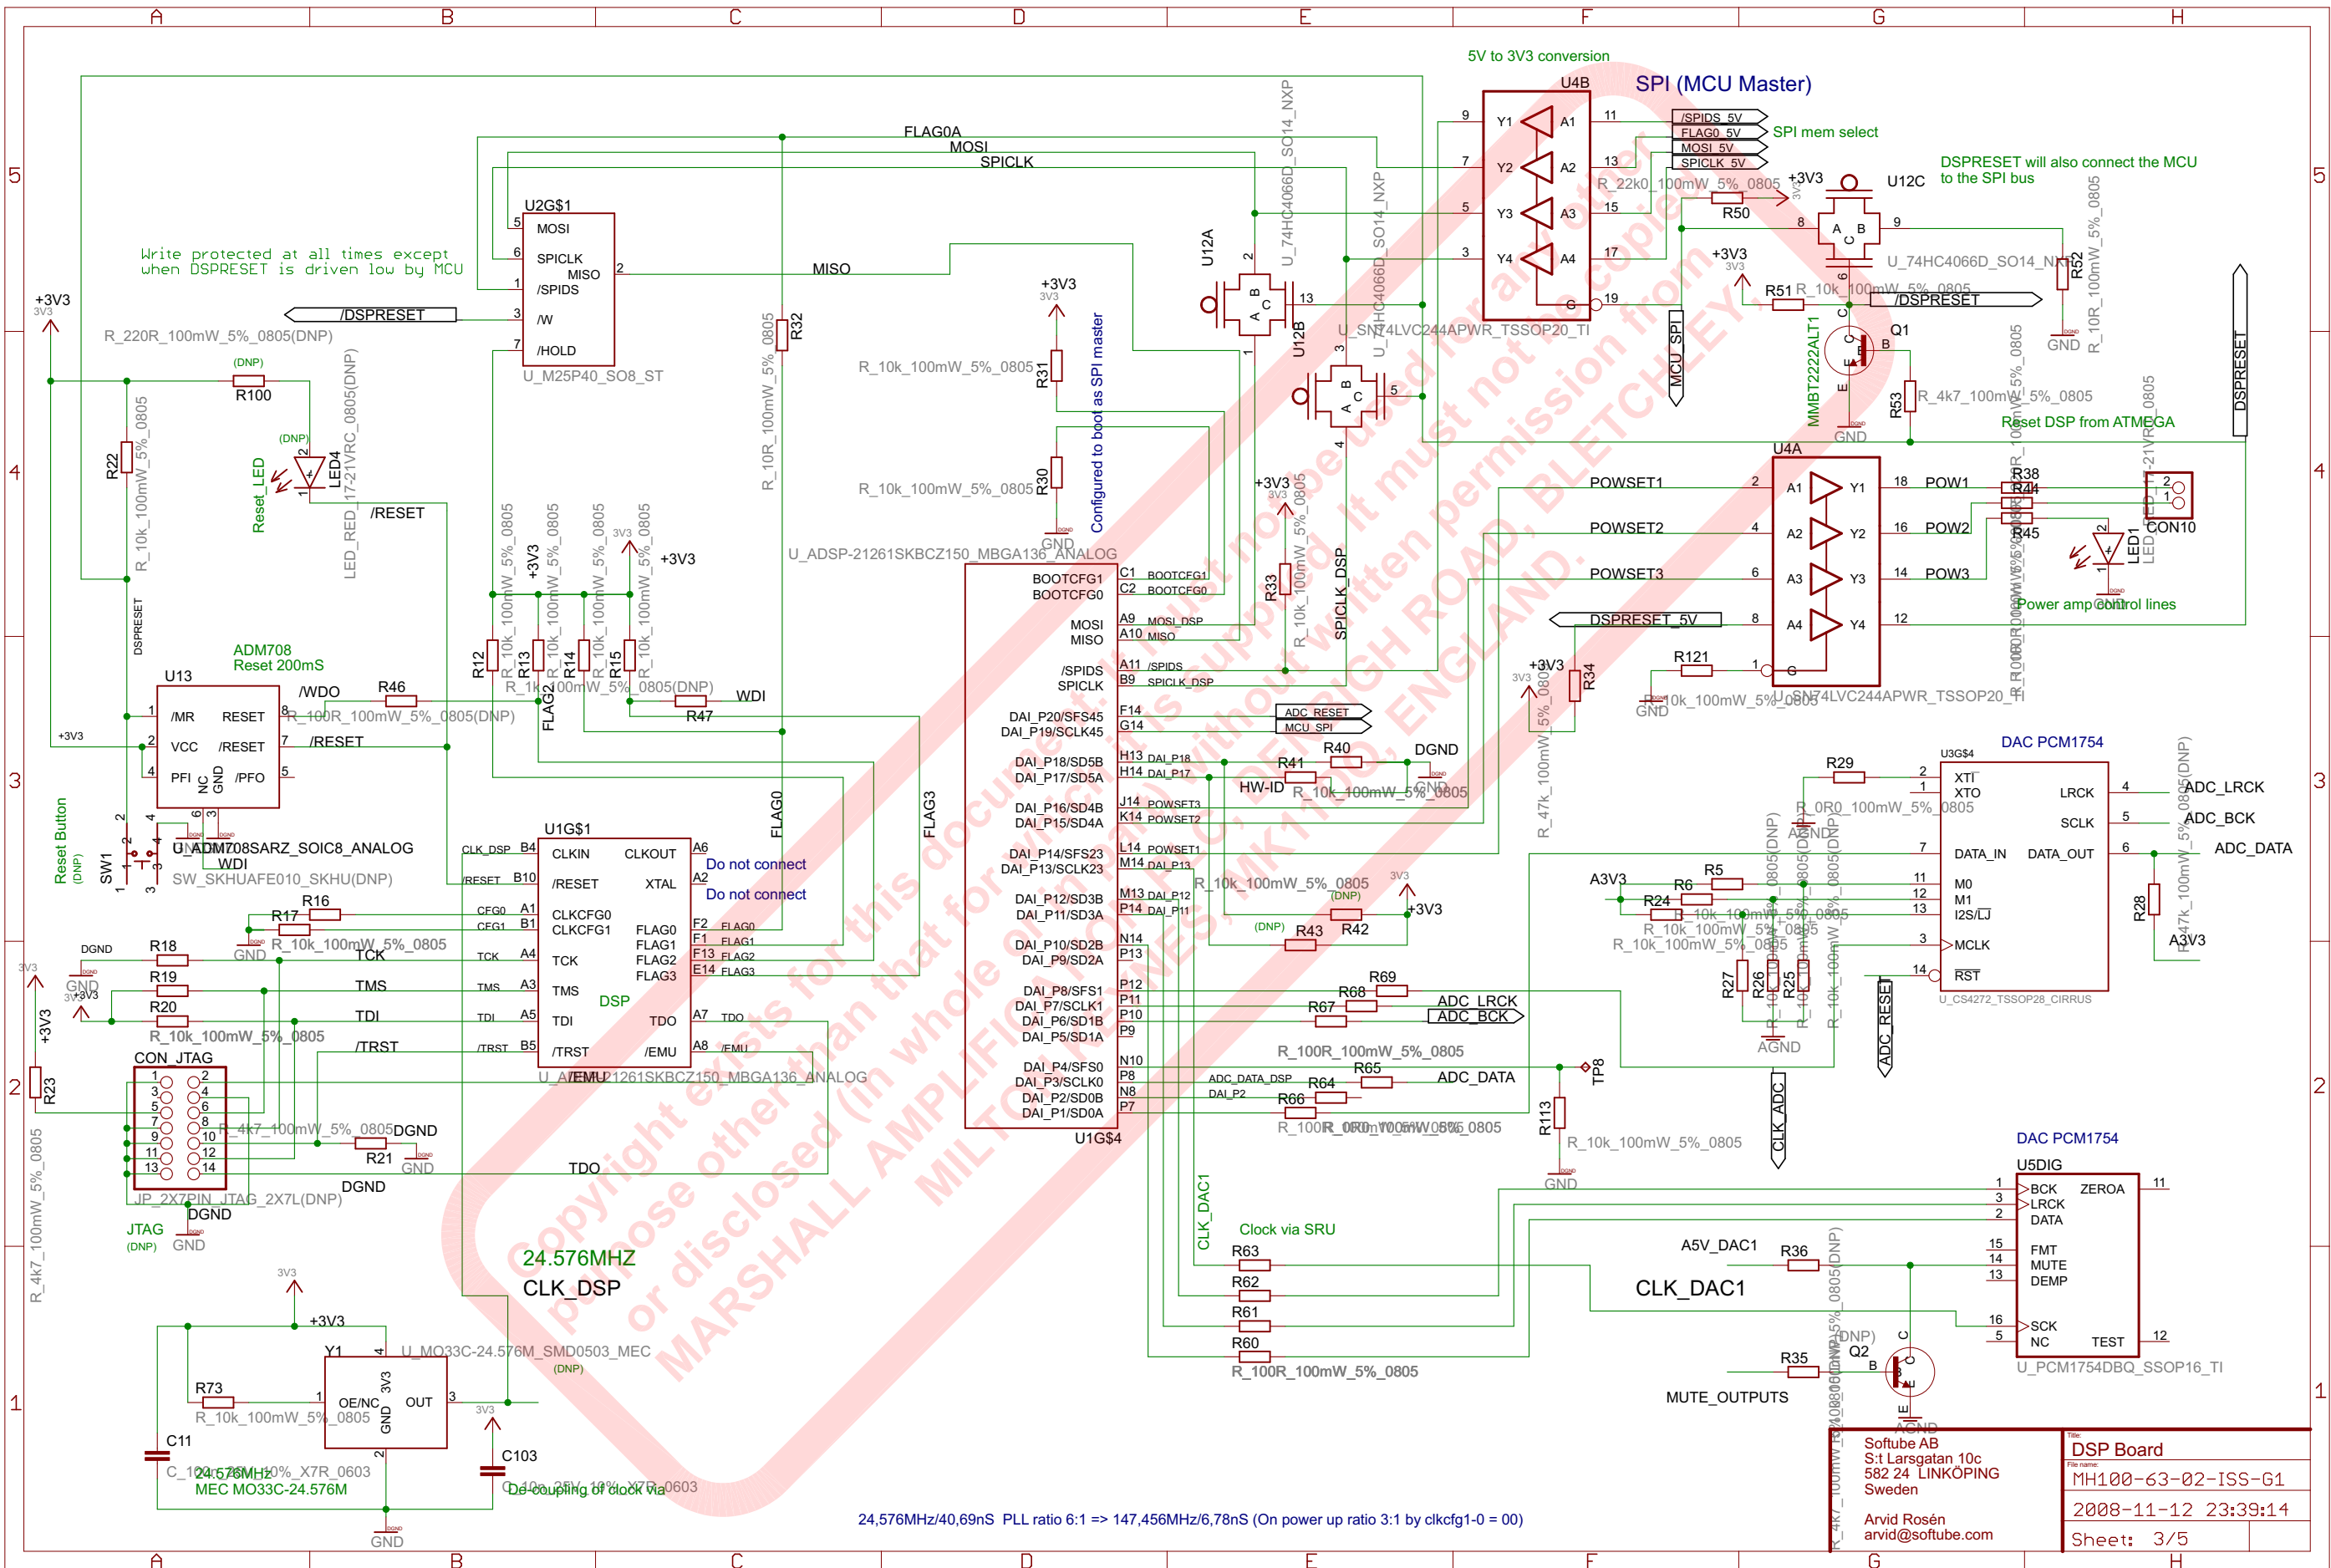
A B C D E F G H

5V to 3V3 conversion
U4B
SPI (MCU Master)
/SPIDS_5V
FLAG0_5V
MOSI_5V
SPICLK_5V
SPI mem select
DSPRESET will also connect the MCU to the SPI bus
U12C
R50
R_22k0_100mW_5%_0805
U_74HC4066D_SO14_NXP
R52
R_10R_100mW_5%_0805
R51
R_10k_100mW_5%_0805
/DSPRESET
Q1
MMBT2222ALT1
R53
R_4k7_100mW_5%_0805
Reset DSP from ATMEGA
U_SN74LVC244APWR_TSSOP20_TI
MCU_SPI
DSPRESET

FLAG0A
MOSI
SPICLK
U2G$1
MOSI
SPICLK
MISO
/SPIDS
/W
/HOLD
U_M25P40_SO8_ST
MISO
Write protected at all times except when DSPRESET is driven low by MCU
/DSPRESET
R_220R_100mW_5%_0805(DNP)
R100
(DNP)
Reset_LED
LED4
LED_RED_17-21VRC_0805(DNP)
R22
R_10k_100mW_5%_0805
/RESET
DSPRESET
R32
R_10R_100mW_5%_0805
R31
R_10k_100mW_5%_0805
Configured to boot as SPI master
R30
R_10k_100mW_5%_0805
GND
U12A
U12B
U_74HC4066D_SO14_NXP
R33
R_10k_100mW_5%_0805
SPICLK_DSP
U_ADSP-21261SKBCZ150_MBGA136_ANALOG

BOOTCFG1
BOOTCFG0
MOSI
MISO
/SPIDS
SPICLK
DAI_P20/SFS45
DAI_P19/SCLK45
DAI_P18/SD5B
DAI_P17/SD5A
DAI_P16/SD4B
DAI_P15/SD4A
DAI_P14/SFS23
DAI_P13/SCLK23
DAI_P12/SD3B
DAI_P11/SD3A
DAI_P10/SD2B
DAI_P9/SD2A
DAI_P8/SFS1
DAI_P7/SCLK1
DAI_P6/SD1B
DAI_P5/SD1A
DAI_P4/SFS0
DAI_P3/SCLK0
DAI_P2/SD0B
DAI_P1/SD0A
U1G$4
ADC_RESET
MCU_SPI
R40
R41
DGND
HW-ID
R_10k_100mW_5%_0805
POWSET3
POWSET2
POWSET1
R43
R42
(DNP)
R69
R68
R67
ADC_LRCK
ADC_BCK
R_100R_100mW_5%_0805
R64
R65
ADC_DATA
ADC_DATA_DSP
DAI_P2
R66
R_100R_100mW_5%_0805
TP8
R113
R_10k_100mW_5%_0805
CLK_ADC
CLK_DAC1
Clock via SRU
R63
R62
R61
R60
R_100R_100mW_5%_0805

U4A
POWSET1
POWSET2
POWSET3
DSPRESET_5V
POW1
POW2
POW3
R38
R44
R45
CON10
LED1
Power amp control lines
R34
R_47k_100mW_5%_0805
R121
R_10k_100mW_5%_0805
U_SN74LVC244APWR_TSSOP20_TI
U3G$4
DAC PCM1754
XTI
XTO
LRCK
SCLK
DATA_IN
DATA_OUT
M0
M1
I2S/LJ
MCLK
RST
U_CS4272_TSSOP28_CIRRUS
ADC_LRCK
ADC_BCK
ADC_DATA
R28
R_47k_100mW_5%_0805(DNP)
A3V3
R29
R_0R0_100mW_5%_0805
AGND
R5
R6
R24
R_10k_100mW_5%_0805
R27
R26
R25
ADC_RESET

+3V3
U13
ADM708
Reset 200mS
/MR
VCC
PFI
RESET
/RESET
/PFO
NC
GND
/WDO
R46
R_100R_100mW_5%_0805(DNP)
/RESET
U_ADM708SARZ_SOIC8_ANALOG
WDI
SW1
Reset Button
(DNP)
SW_SKHUAFE010_SKHU(DNP)
R12
R13
R14
R15
R_10k_100mW_5%_0805
R_1k0_100mW_5%_0805(DNP)
R47
WDI
FLAG2
FLAG0
FLAG3
U1G$1
CLKIN
/RESET
CLKCFG0
CLKCFG1
TCK
TMS
TDI
/TRST
CLKOUT
XTAL
FLAG0
FLAG1
FLAG2
FLAG3
DSP
TDO
/EMU
Do not connect
Do not connect
U_ADSP-21261SKBCZ150_MBGA136_ANALOG
R16
R17
R_10k_100mW_5%_0805
R18
R19
R20
TCK
TMS
TDI
/TRST
DGND
CON_JTAG
R23
R_4k7_100mW_5%_0805
R21
DGND
TDO
JP_2X7PIN_JTAG_2X7L(DNP)
JTAG
(DNP)
GND

24.576MHZ
CLK_DSP
Y1
U_MO33C-24.576M_SMD0503_MEC
(DNP)
R73
R_10k_100mW_5%_0805
OE/NC
OUT
C11
C_100n_25V_10%_X7R_0603
24.576MHz
MEC MO33C-24.576M
C103
De-coupling of clock via
GND

DAC PCM1754
U5DIG
BCK
LRCK
DATA
ZEROA
FMT
MUTE
DEMP
SCK
NC
TEST
U_PCM1754DBQ_SSOP16_TI
A5V_DAC1
R36
CLK_DAC1
R35
Q2
MUTE_OUTPUTS
(DNP)

24,576MHz/40,69nS PLL ratio 6:1 => 147,456MHz/6,78nS (On power up ratio 3:1 by clkcfg1-0 = 00)

Softube AB
S:t Larsgatan 10c
582 24 LINKÖPING
Sweden
Arvid Rosén
arvid@softube.com
DSP Board
MH100-63-02-ISS-G1
2008-11-12 23:39:14
Sheet: 3/5

Copyright exists for this document. It must not be used for any other purpose other than that for which it is supplied. It must not be copied or disclosed (in whole or in part) without written permission from MARSHALL AMPLIFICATION PLC, DENBIGH ROAD, BLETCHLEY, MILTON KEYNES, MK1 1DQ, ENGLAND.